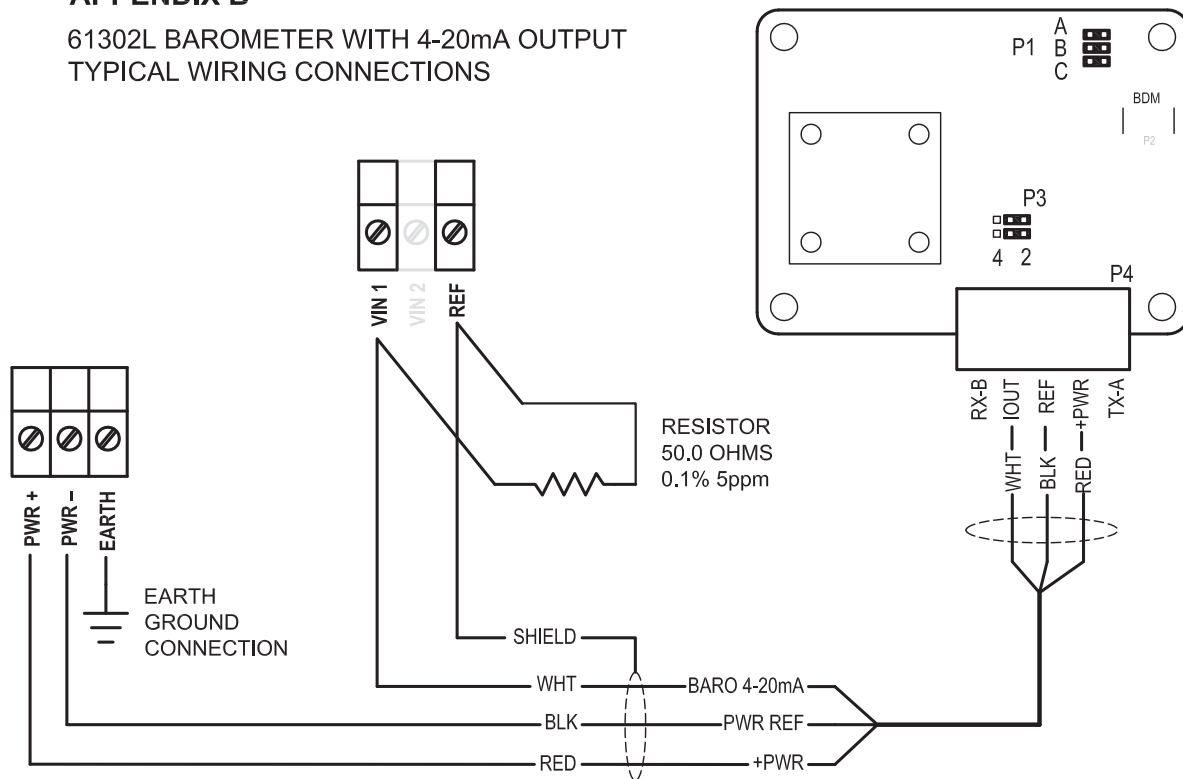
APPENDIX B

61302L BAROMETER WITH 4-20mA OUTPUT
TYPICAL WIRING CONNECTIONS

P1 A B C

BDM

P2

P3

4 2

P4

VIN 1 VIN 2 REF

RESISTOR
50.0 OHMS
0.1% 5ppm

RX-B IOUT REF +PWR TX-A

WHT BLK RED

PWR + PWR - EARTH

EARTH
GROUND
CONNECTION

SHIELD

WHT BARO 4-20mA

BLK PWR REF

RED +PWR